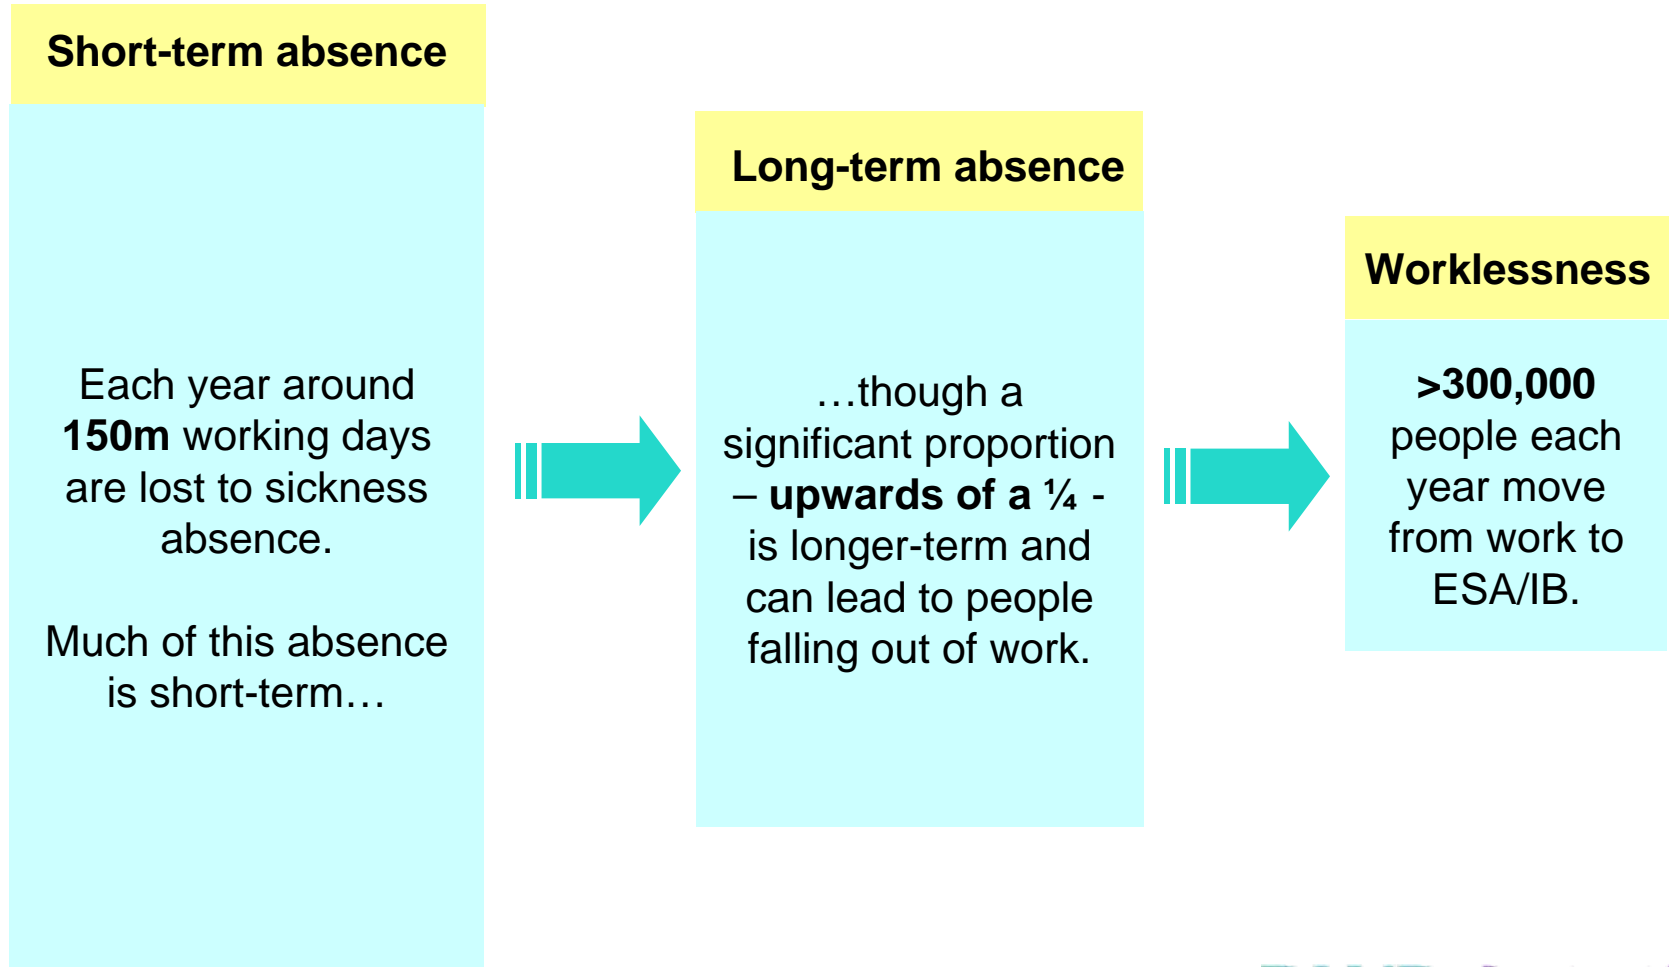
Short-term absence

Each year around 150m working days are lost to sickness absence.

Much of this absence is short-term…

Long-term absence

…though a significant proportion – upwards of a ¼ - is longer-term and can lead to people falling out of work.

Worklessness

>300,000 people each year move from work to ESA/IB.